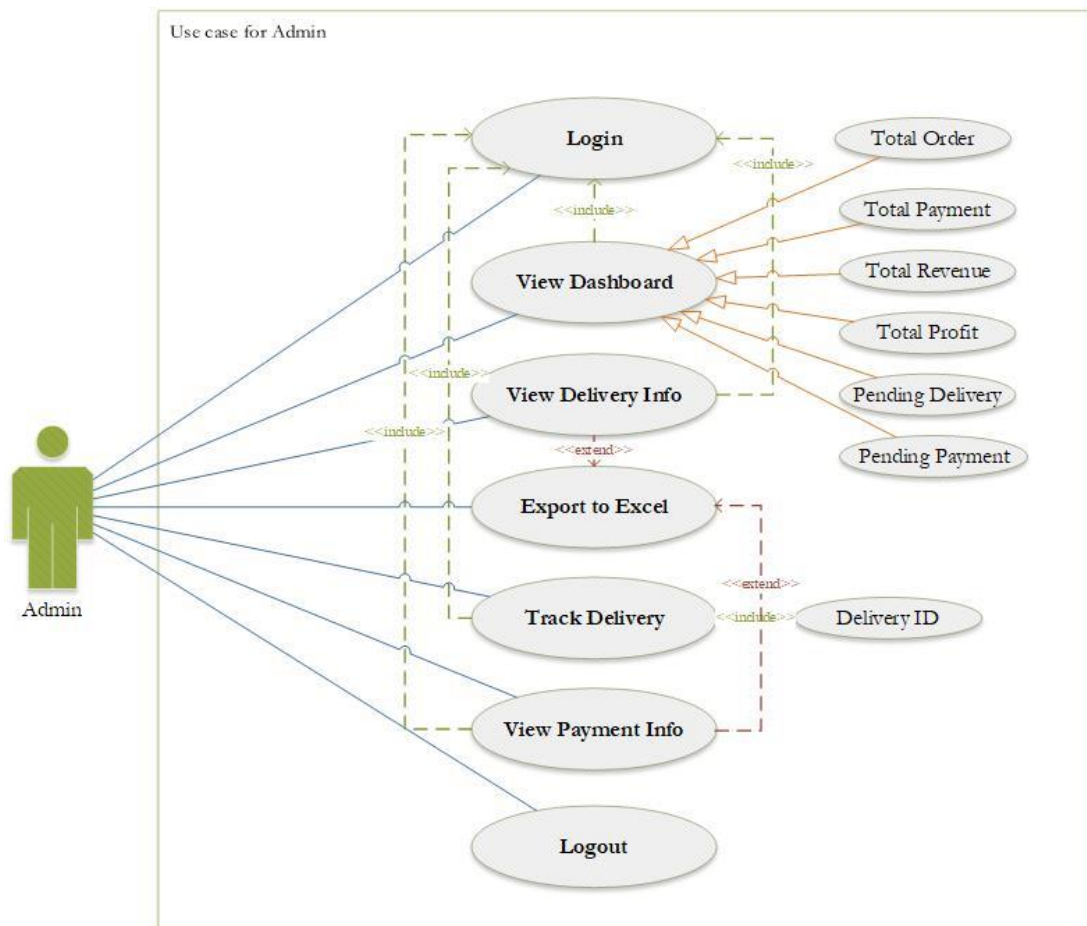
Use case for Admin

Login

<<include>>

Total Order

<<include>>

Total Payment

View Dashboard

Total Revenue

Total Profit

<<include>>

View Delivery Info

Pending Delivery

<<include>>

Pending Payment

<<extend>>

Export to Excel

Admin

<<extend>>

Track Delivery

<<include>>

Delivery ID

View Payment Info

Logout